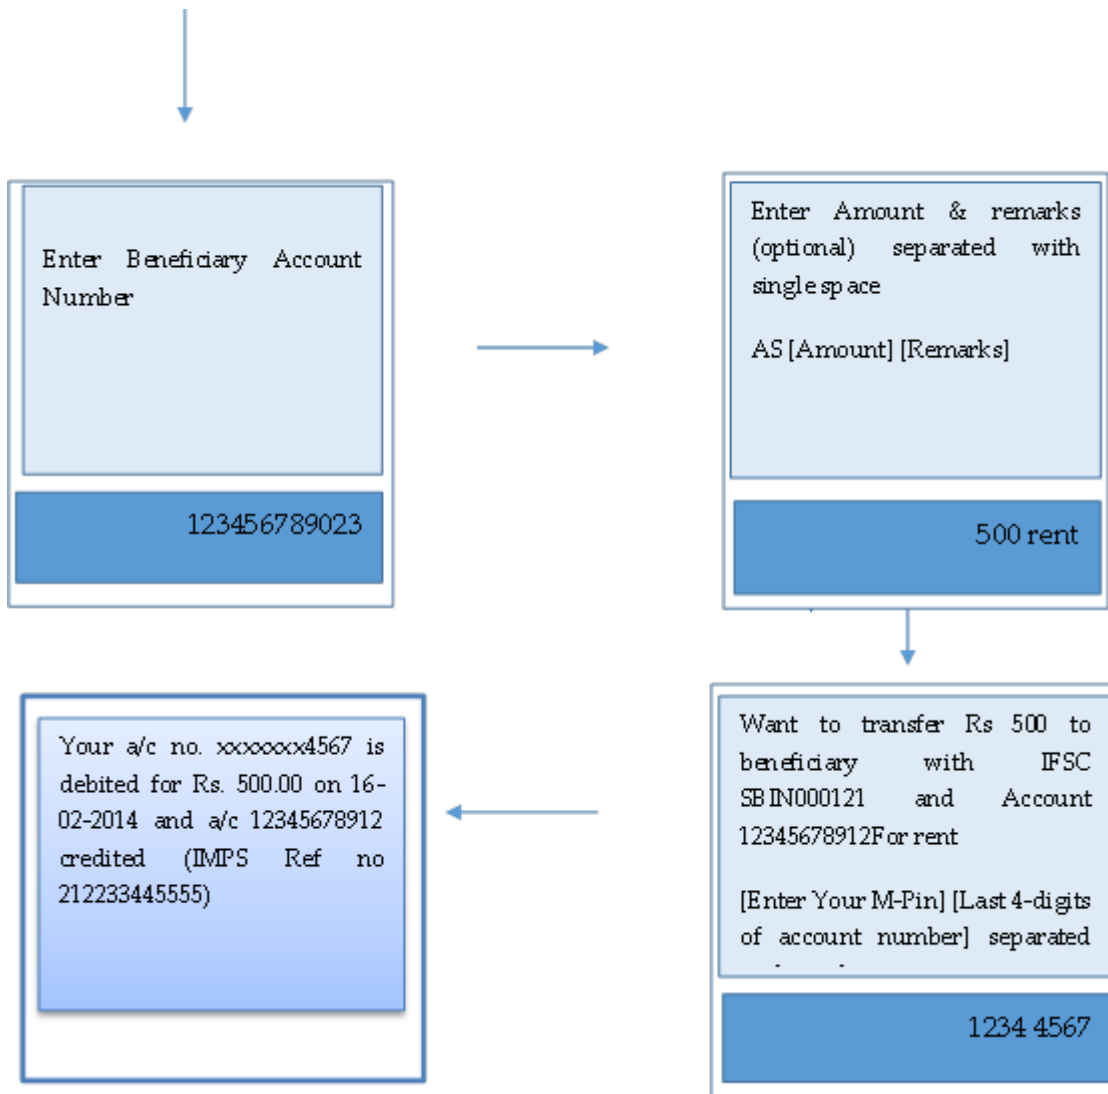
Enter Beneficiary Account Number

123456789023

Enter Amount & remarks (optional) separated with single space

AS [Amount] [Remarks]

500 rent

Want to transfer Rs 500 to beneficiary with IFSC SBIN000121 and Account 12345678912For rent

[Enter Your M-Pin] [Last 4-digits of account number] separated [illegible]

1234 4567

Your a/c no. xxxxxxx4567 is debited for Rs. 500.00 on 16-02-2014 and a/c 12345678912 credited (IMPS Ref no 212233445555)